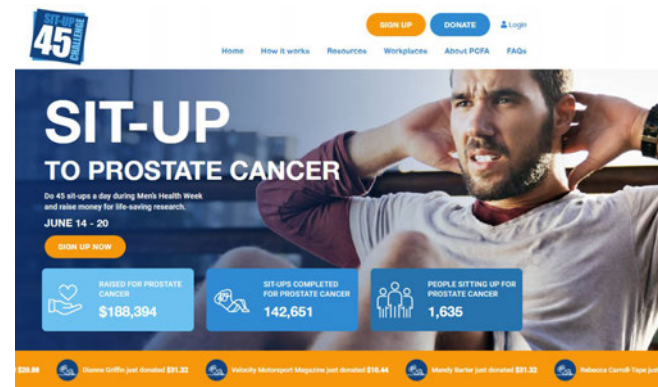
SIT-UP 45 CHALLENGE

SIGN UP
DONATE
Login

Home
How it works
Resources
Workplaces
About PCFA
FAQs

SIT-UP
TO PROSTATE CANCER

Do 45 sit-ups a day during Men's Health Week and raise money for life-saving research.

JUNE 14 - 20

SIGN UP NOW

RAISED FOR PROSTATE CANCER
$188,394

SIT-UPS COMPLETED FOR PROSTATE CANCER
142,651

PEOPLE SITTING UP FOR PROSTATE CANCER
1,635

$20.88
Dianne Griffin just donated $31.32
Velocity Motorsport Magazine just donated $10.44
Mandy Barter just donated $31.32
Rebecca Carroll-Tape just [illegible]